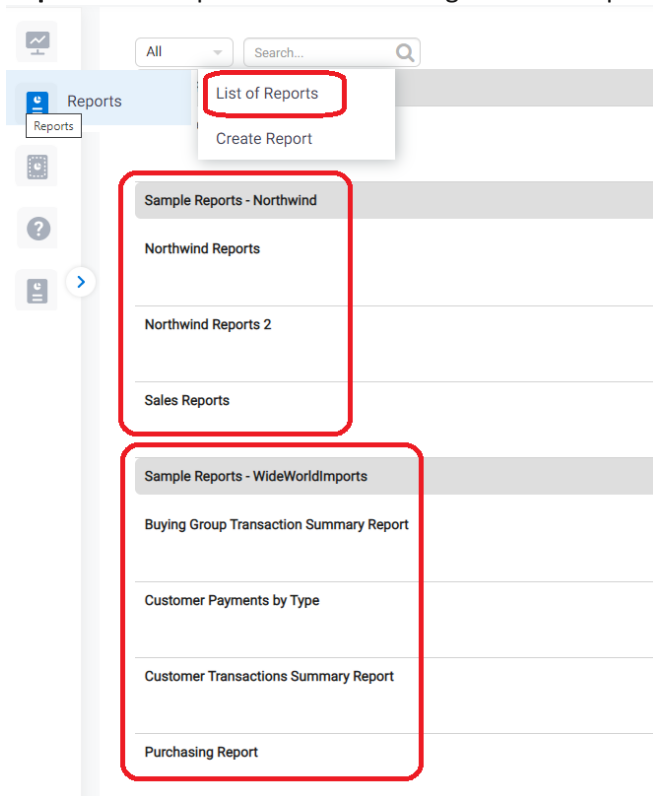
All

Search...

Reports

Reports

List of Reports

Create Report

Sample Reports - Northwind

Northwind Reports

Northwind Reports 2

Sales Reports

Sample Reports - WideWorldImports

Buying Group Transaction Summary Report

Customer Payments by Type

Customer Transactions Summary Report

Purchasing Report